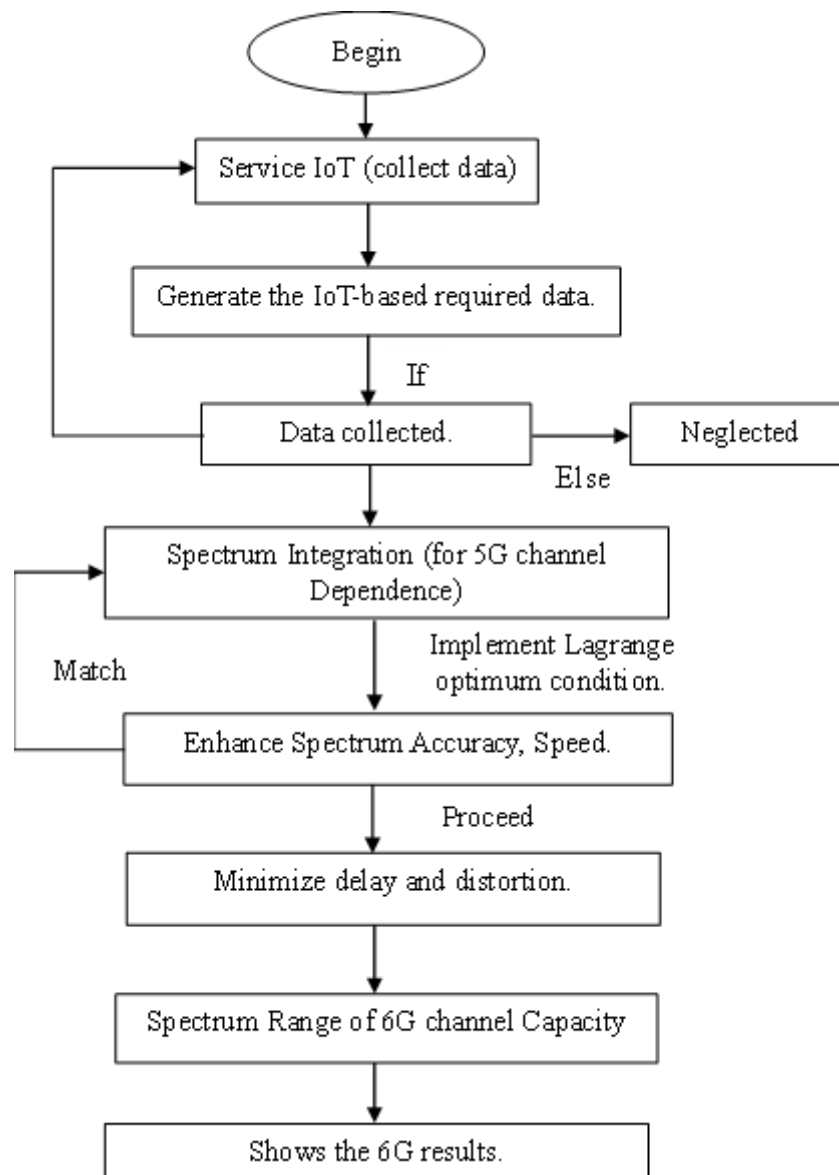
Begin

Service IoT (collect data)

Generate the IoT-based required data.

If

Data collected.

Neglected

Else

Spectrum Integration (for 5G channel Dependence)

Implement Lagrange optimum condition.

Match

Enhance Spectrum Accuracy, Speed.

Proceed

Minimize delay and distortion.

Spectrum Range of 6G channel Capacity

Shows the 6G results.